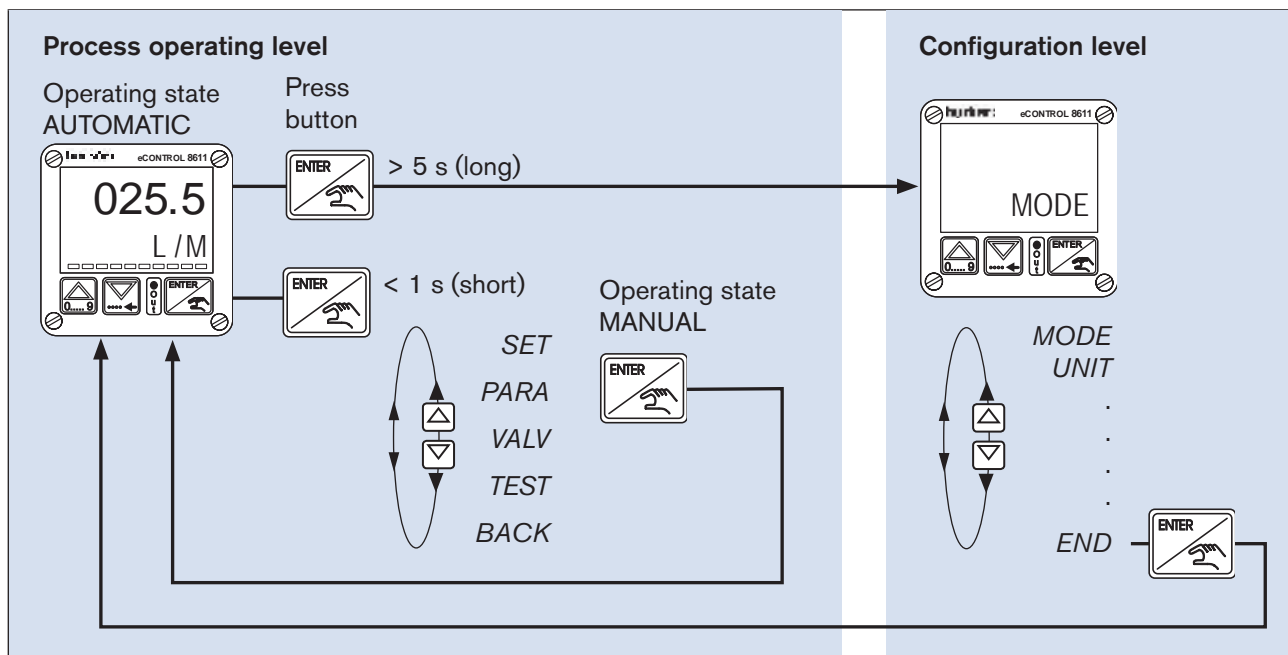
Process operating level

Operating state AUTOMATIC

Press button

eCONTROL 8611

025.5

L / M

0..... 9

ENTER

> 5 s (long)

< 1 s (short)

Operating state MANUAL

SET

PARA

VALV

TEST

BACK

Configuration level

eCONTROL 8611

MODE

MODE

UNIT

.

.

.

.

END

ENTER